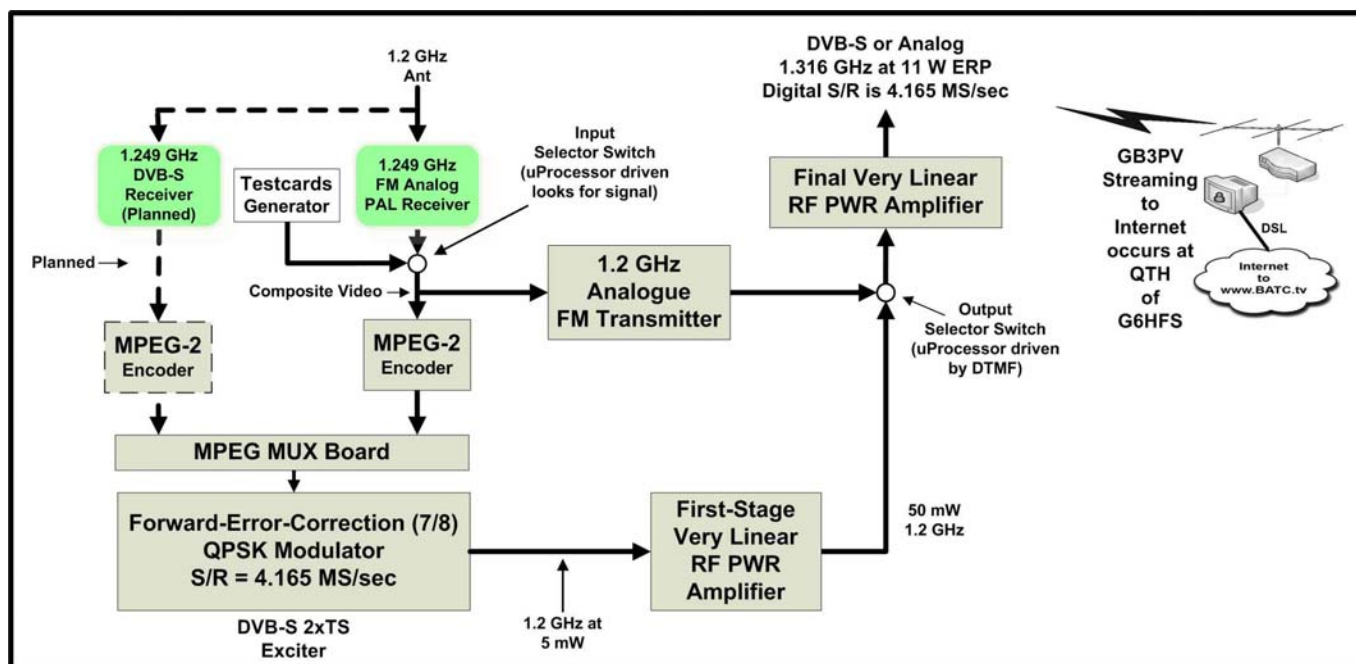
1.2 GHz Ant

DVB-S or Analog
1.316 GHz at 11 W ERP
Digital S/R is 4.165 MS/sec

1.249 GHz DVB-S Receiver (Planned)

Testcards Generator

1.249 GHz FM Analog PAL Receiver

Input Selector Switch (uProcessor driven looks for signal)

Final Very Linear RF PWR Amplifier

GB3PV Streaming to Internet occurs at QTH of G6HFS

DSL

Internet to www.BATC.tv

Planned

Composite Video

1.2 GHz Analogue FM Transmitter

Output Selector Switch (uProcessor driven by DTMF)

MPEG-2 Encoder

MPEG-2 Encoder

MPEG MUX Board

Forward-Error-Correction (7/8)
QPSK Modulator
S/R = 4.165 MS/sec

First-Stage Very Linear RF PWR Amplifier

50 mW
1.2 GHz

DVB-S 2xTS Exciter

1.2 GHz at 5 mW